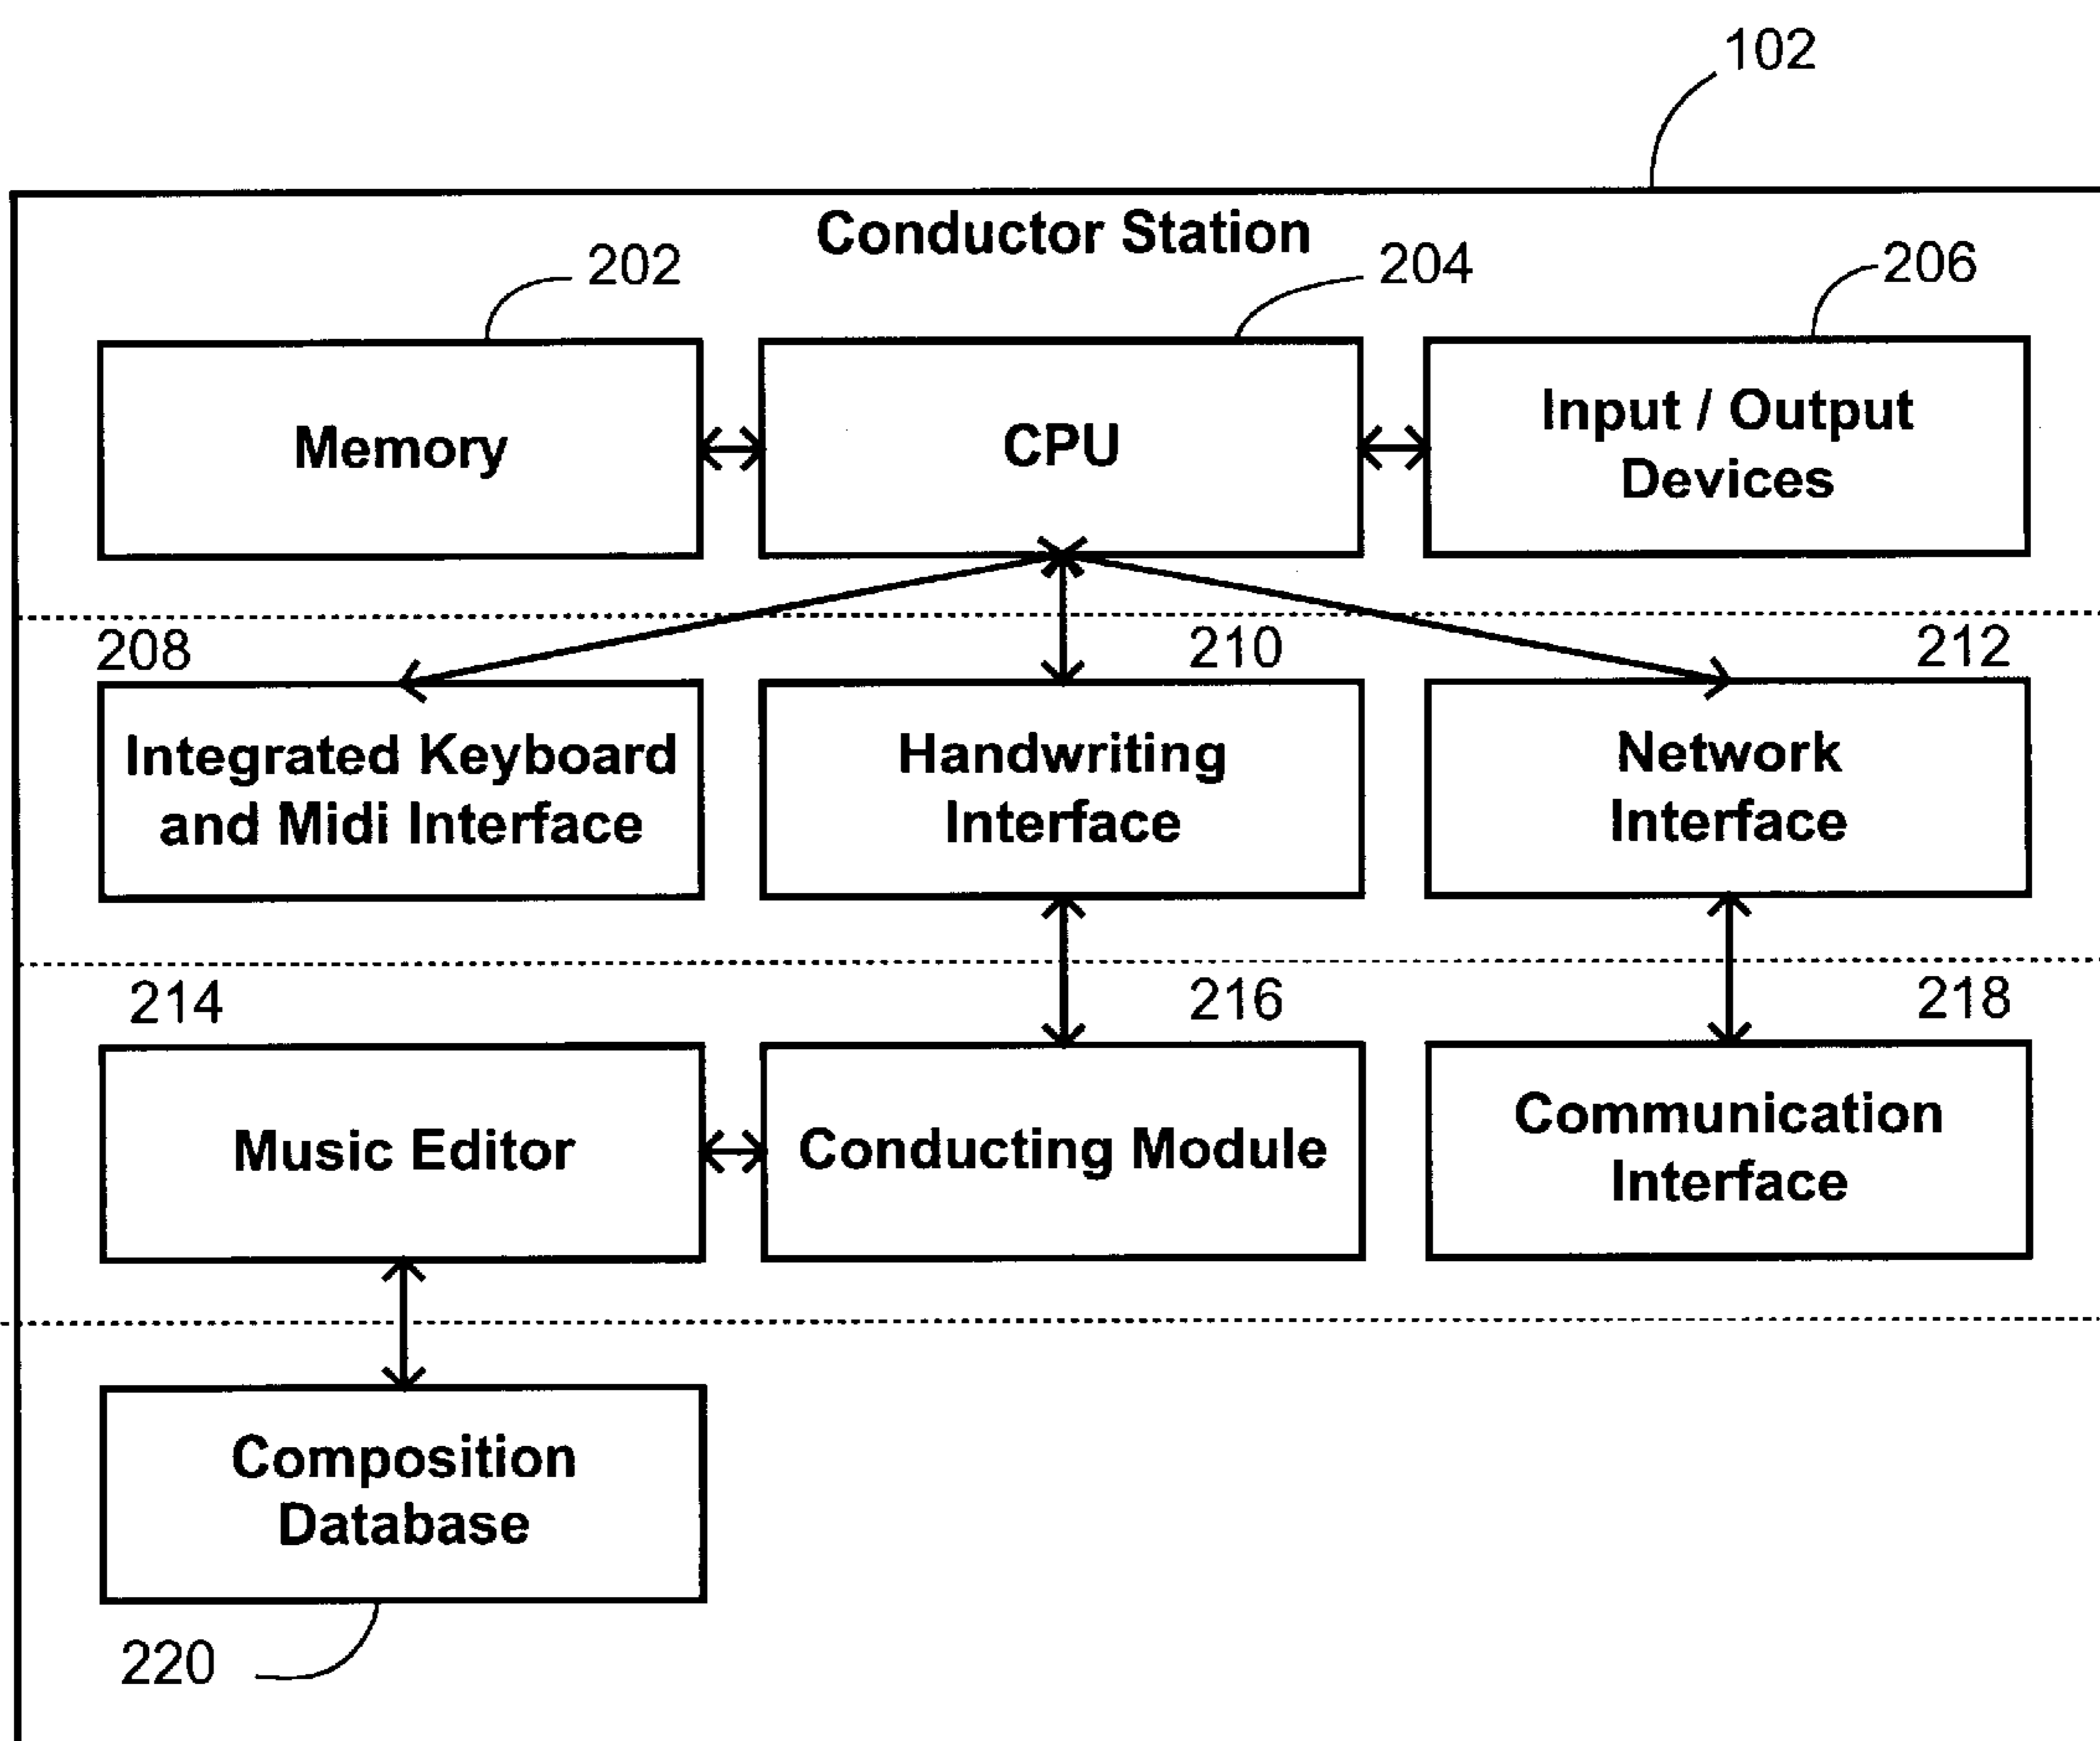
102

Conductor Station

202

204

206

Memory

CPU

Input / Output Devices

208

210

212

Integrated Keyboard and Midi Interface

Handwriting Interface

Network Interface

214

216

218

Music Editor

Conducting Module

Communication Interface

Composition Database

220